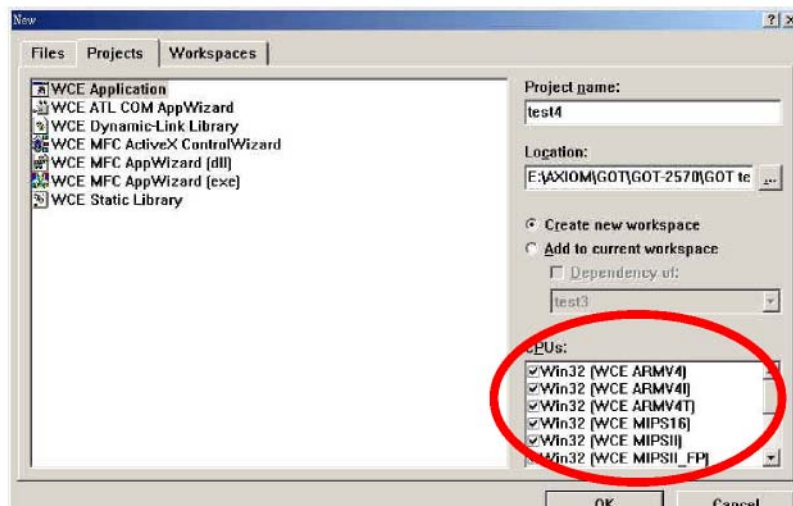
New

? X

Files | Projects | Workspaces

WCE Application
WCE ATL COM AppWizard
WCE Dynamic-Link Library
WCE MFC ActiveX ControlWizard
WCE MFC AppWizard (dll)
WCE MFC AppWizard (exe)
WCE Static Library

Project name:
test4

Location:
E:\AXIOM\GOT\GOT-2570\GOT te
...

Create new workspace
Add to current workspace
Dependency of:
test3

CPUs:
Win32 (WCE ARMV4)
Win32 (WCE ARMV4I)
Win32 (WCE ARMV4T)
Win32 (WCE MIPS16)
Win32 (WCE MIPSII)
Win32 (WCE MIPSII_FP)

OK
Cancel